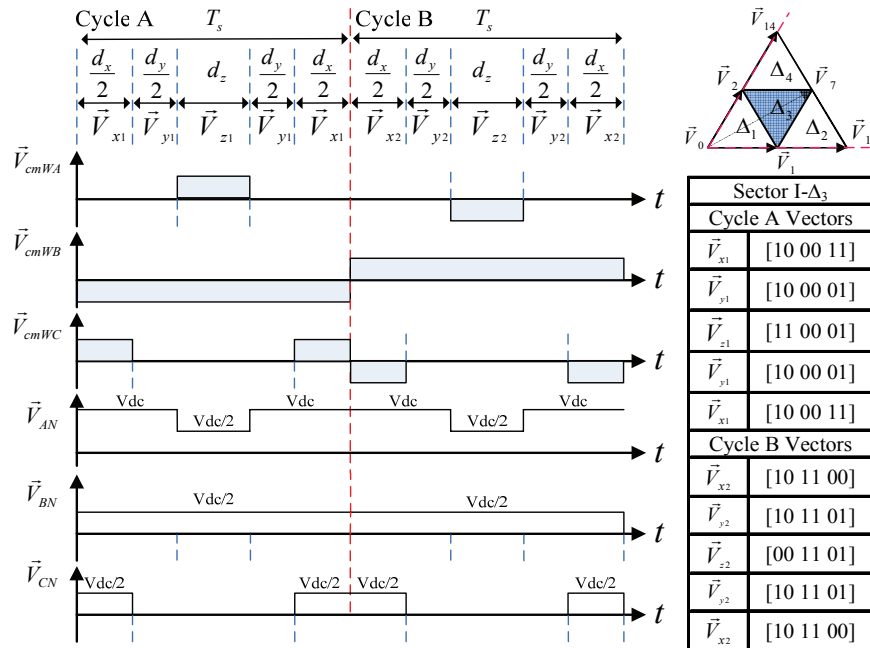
Cycle A $T_s$ Cycle B $T_s$

$\frac{d_x}{2}$ $\frac{d_y}{2}$ $d_z$ $\frac{d_y}{2}$ $\frac{d_x}{2}$ $\frac{d_x}{2}$ $\frac{d_y}{2}$ $d_z$ $\frac{d_y}{2}$ $\frac{d_x}{2}$

$\vec{V}_{x1}$ $\vec{V}_{y1}$ $\vec{V}_{z1}$ $\vec{V}_{y1}$ $\vec{V}_{x1}$ $\vec{V}_{x2}$ $\vec{V}_{y2}$ $\vec{V}_{z2}$ $\vec{V}_{y2}$ $\vec{V}_{x2}$

$\vec{V}_{14}$ $\vec{V}_2$ $\Delta_4$ $\vec{V}_7$ $\Delta_3$ $\vec{V}_0$ $\Delta_1$ $\Delta_2$ $\vec{V}_1$ $\vec{V}_1$

$\vec{V}_{cmWA}$ $t$

$\vec{V}_{cmWB}$ $t$

$\vec{V}_{cmWC}$ $t$

$\vec{V}_{AN}$ Vdc Vdc/2 Vdc Vdc Vdc/2 Vdc $t$

$\vec{V}_{BN}$ Vdc/2 Vdc/2 $t$

$\vec{V}_{CN}$ Vdc/2 Vdc/2 Vdc/2 Vdc/2 $t$

| Sector I-$\Delta_3$ | |
|---|---|
| Cycle A Vectors | |
| $\vec{V}_{x1}$ | [10 00 11] |
| $\vec{V}_{y1}$ | [10 00 01] |
| $\vec{V}_{z1}$ | [11 00 01] |
| $\vec{V}_{y1}$ | [10 00 01] |
| $\vec{V}_{x1}$ | [10 00 11] |
| Cycle B Vectors | |
| $\vec{V}_{x2}$ | [10 11 00] |
| $\vec{V}_{y2}$ | [10 11 01] |
| $\vec{V}_{z2}$ | [00 11 01] |
| $\vec{V}_{y2}$ | [10 11 01] |
| $\vec{V}_{x2}$ | [10 11 00] |